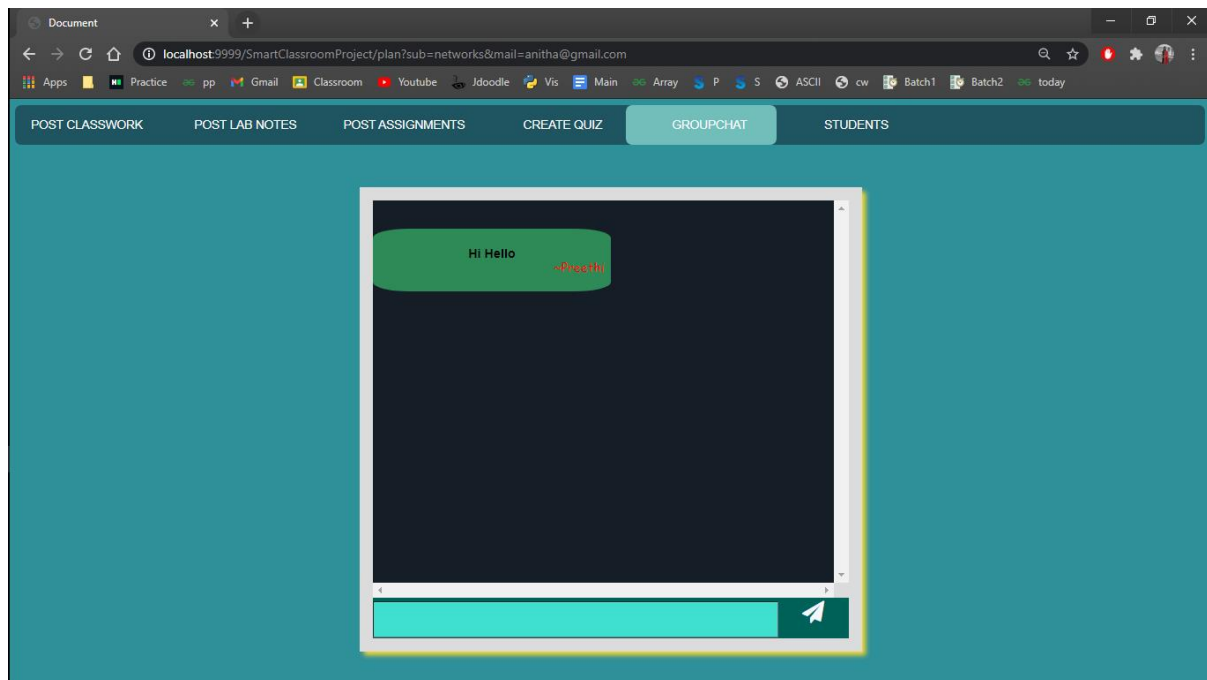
Document

localhost:9999/SmartClassroomProject/plan?sub=networks&mail=anitha@gmail.com

Apps Practice pp Gmail Classroom Youtube Jdoodle Vis Main Array P S ASCII cw Batch1 Batch2 today

POST CLASSWORK POST LAB NOTES POST ASSIGNMENTS CREATE QUIZ GROUPCHAT STUDENTS

Hi Hello
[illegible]